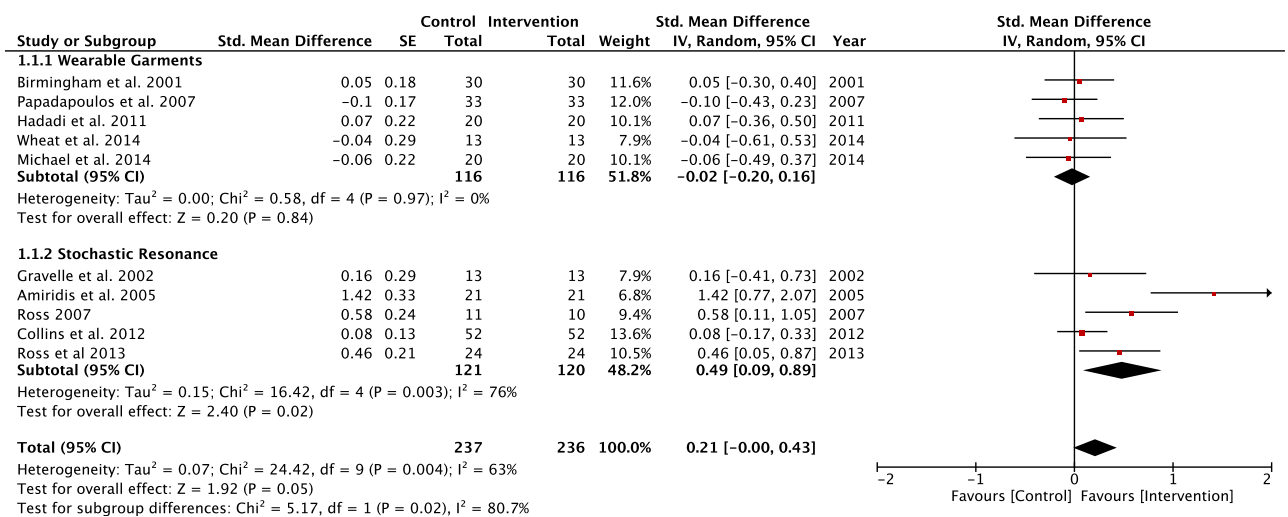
| Study or Subgroup | Std. Mean Difference | SE | Control Total | Intervention Total | Weight | Std. Mean Difference IV, Random, 95% CI | Year |
|---|---|---|---|---|---|---|---|
| **1.1.1 Wearable Garments** | | | | | | | |
| Birmingham et al. 2001 | 0.05 | 0.18 | 30 | 30 | 11.6% | 0.05 [−0.30, 0.40] | 2001 |
| Papadapoulos et al. 2007 | −0.1 | 0.17 | 33 | 33 | 12.0% | −0.10 [−0.43, 0.23] | 2007 |
| Hadadi et al. 2011 | 0.07 | 0.22 | 20 | 20 | 10.1% | 0.07 [−0.36, 0.50] | 2011 |
| Wheat et al. 2014 | −0.04 | 0.29 | 13 | 13 | 7.9% | −0.04 [−0.61, 0.53] | 2014 |
| Michael et al. 2014 | −0.06 | 0.22 | 20 | 20 | 10.1% | −0.06 [−0.49, 0.37] | 2014 |
| **Subtotal (95% CI)** | | | **116** | **116** | **51.8%** | **−0.02 [−0.20, 0.16]** | |

Heterogeneity: Tau$^2$ = 0.00; Chi$^2$ = 0.58, df = 4 (P = 0.97); I$^2$ = 0%
Test for overall effect: Z = 0.20 (P = 0.84)

| Study or Subgroup | Std. Mean Difference | SE | Control Total | Intervention Total | Weight | Std. Mean Difference IV, Random, 95% CI | Year |
|---|---|---|---|---|---|---|---|
| **1.1.2 Stochastic Resonance** | | | | | | | |
| Gravelle et al. 2002 | 0.16 | 0.29 | 13 | 13 | 7.9% | 0.16 [−0.41, 0.73] | 2002 |
| Amiridis et al. 2005 | 1.42 | 0.33 | 21 | 21 | 6.8% | 1.42 [0.77, 2.07] | 2005 |
| Ross 2007 | 0.58 | 0.24 | 11 | 10 | 9.4% | 0.58 [0.11, 1.05] | 2007 |
| Collins et al. 2012 | 0.08 | 0.13 | 52 | 52 | 13.6% | 0.08 [−0.17, 0.33] | 2012 |
| Ross et al 2013 | 0.46 | 0.21 | 24 | 24 | 10.5% | 0.46 [0.05, 0.87] | 2013 |
| **Subtotal (95% CI)** | | | **121** | **120** | **48.2%** | **0.49 [0.09, 0.89]** | |

Heterogeneity: Tau$^2$ = 0.15; Chi$^2$ = 16.42, df = 4 (P = 0.003); I$^2$ = 76%
Test for overall effect: Z = 2.40 (P = 0.02)

**Total (95% CI)** **237** **236** **100.0%** **0.21 [−0.00, 0.43]**
Heterogeneity: Tau$^2$ = 0.07; Chi$^2$ = 24.42, df = 9 (P = 0.004); I$^2$ = 63%
Test for overall effect: Z = 1.92 (P = 0.05)
Test for subgroup differences: Chi$^2$ = 5.17, df = 1 (P = 0.02), I$^2$ = 80.7%

Std. Mean Difference
IV, Random, 95% CI
−2 −1 0 1 2
Favours [Control] Favours [Intervention]